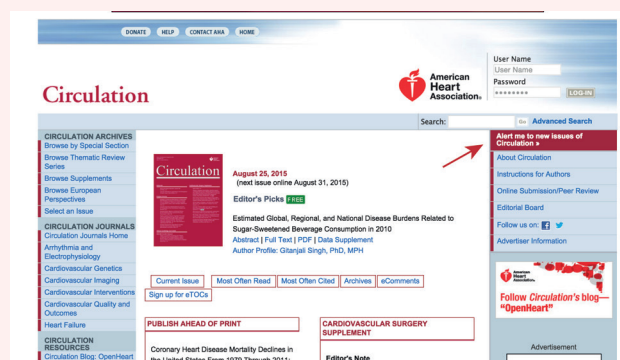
DONATE HELP CONTACT AHA HOME

Circulation

American Heart Association®

User Name
User Name
Password
••••••••
LOG-IN

Search: Go Advanced Search

CIRCULATION ARCHIVES
Browse by Special Section
Browse Thematic Review Series
Browse Supplements
Browse European Perspectives
Select an Issue

CIRCULATION JOURNALS
Circulation Journals Home
Arrhythmia and Electrophysiology
Cardiovascular Genetics
Cardiovascular Imaging
Cardiovascular Interventions
Cardiovascular Quality and Outcomes
Heart Failure

CIRCULATION RESOURCES
Circulation Blog: OpenHeart

Circulation

August 25, 2015
(next issue online August 31, 2015)

Editor's Picks FREE

Estimated Global, Regional, and National Disease Burdens Related to Sugar-Sweetened Beverage Consumption in 2010
Abstract | Full Text | PDF | Data Supplement
Author Profile: Gitanjali Singh, PhD, MPH

Current Issue | Most Often Read | Most Often Cited | Archives | eComments
Sign up for eTOCs

PUBLISH AHEAD OF PRINT

Coronary Heart Disease Mortality Declines in the United States From 1979 Through 2011:

CARDIOVASCULAR SURGERY SUPPLEMENT

Editor's Note

Alert me to new issues of Circulation »
About Circulation
Instructions for Authors
Online Submission/Peer Review
Editorial Board
Follow us on:
Advertiser Information

American Heart Association
Follow Circulation's blog—"OpenHeart"

Advertisement